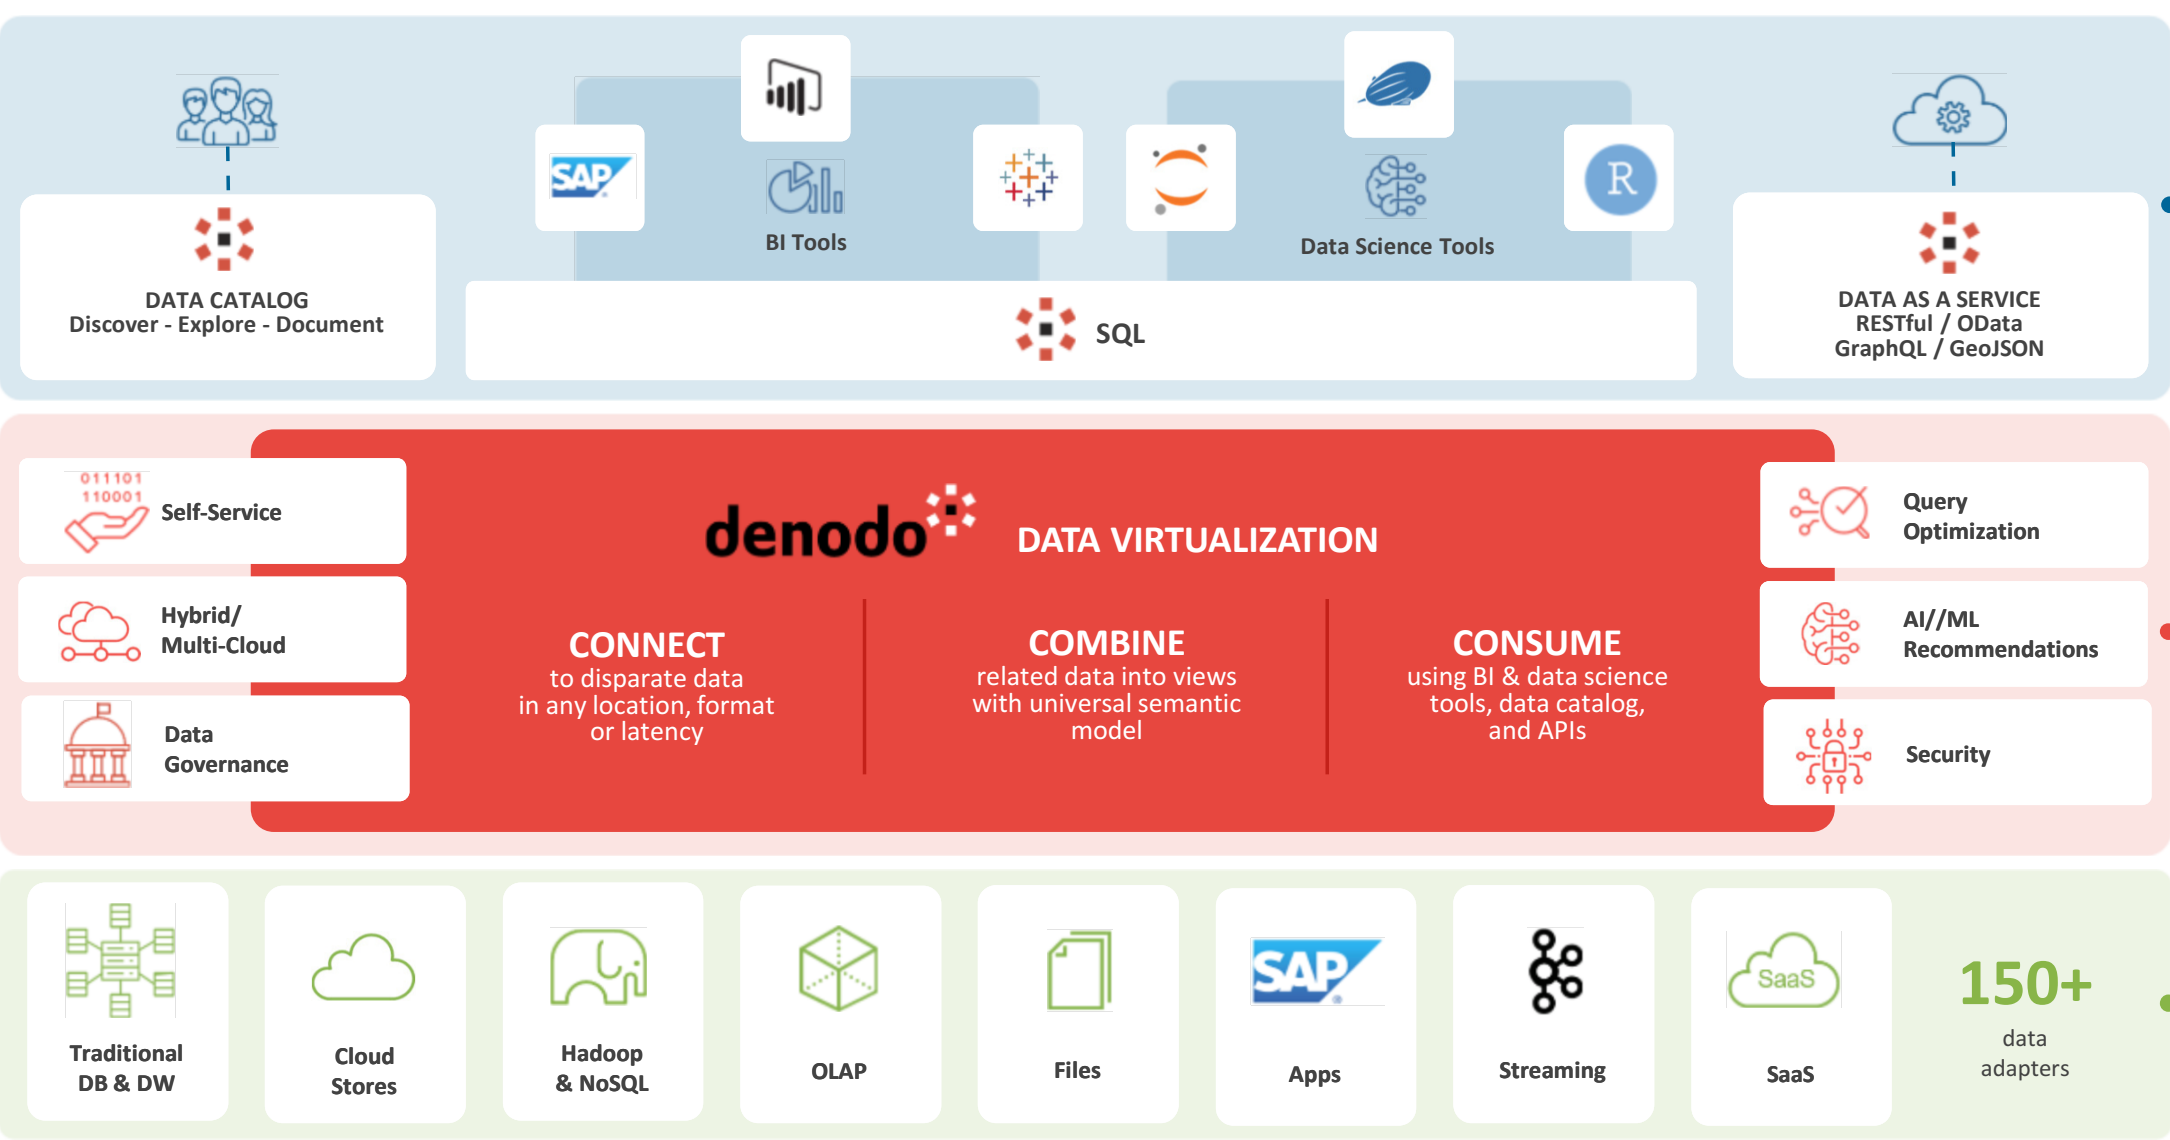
DATA CATALOG
Discover - Explore - Document

SAP

BI Tools

Data Science Tools

R

SQL

DATA AS A SERVICE
RESTful / OData
GraphQL / GeoJSON

011101
110001
Self-Service

Hybrid/
Multi-Cloud

Data
Governance

denodo

DATA VIRTUALIZATION

CONNECT
to disparate data in any location, format or latency

COMBINE
related data into views with universal semantic model

CONSUME
using BI & data science tools, data catalog, and APIs

Query
Optimization

AI//ML
Recommendations

Security

Traditional
DB & DW

Cloud
Stores

Hadoop
& NoSQL

OLAP

Files

SAP
Apps

Streaming

SaaS
SaaS

150+
data
adapters